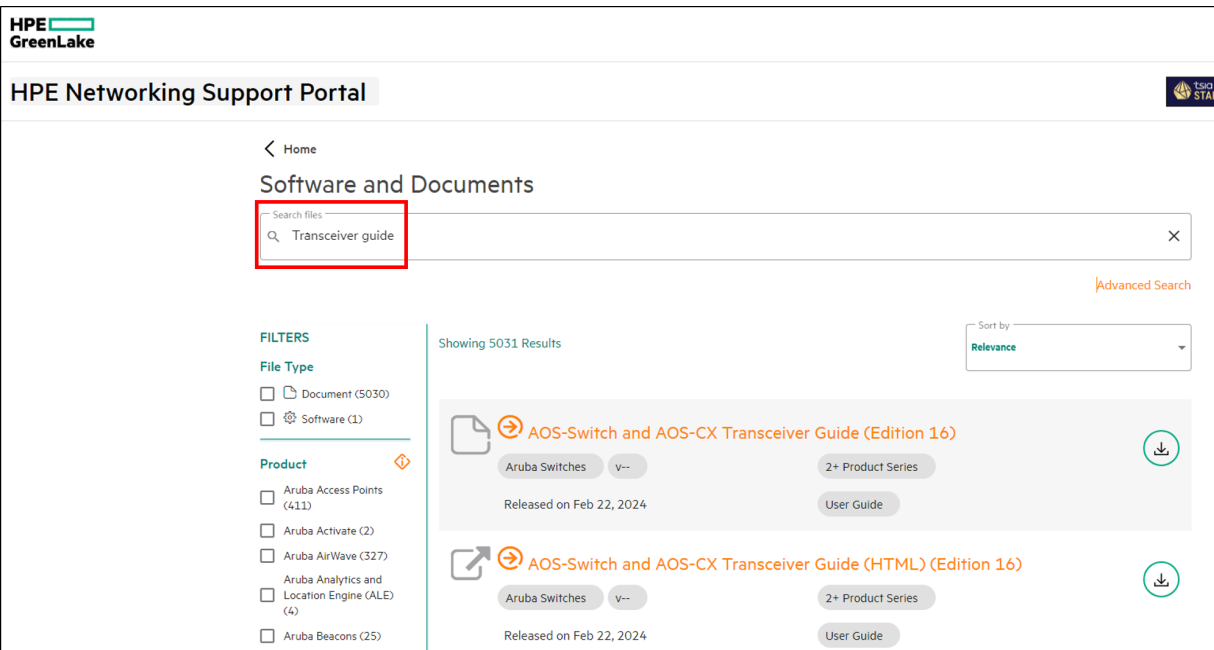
HPE GreenLake

HPE Networking Support Portal

Home

Software and Documents

Search files

Transceiver guide

Advanced Search

FILTERS

File Type

Document (5030)

Software (1)

Product

Aruba Access Points (411)

Aruba Activate (2)

Aruba AirWave (327)

Aruba Analytics and Location Engine (ALE) (4)

Aruba Beacons (25)

Showing 5031 Results

Sort by

Relevance

AOS-Switch and AOS-CX Transceiver Guide (Edition 16)

Aruba Switches

v--

2+ Product Series

Released on Feb 22, 2024

User Guide

AOS-Switch and AOS-CX Transceiver Guide (HTML) (Edition 16)

Aruba Switches

v--

2+ Product Series

Released on Feb 22, 2024

User Guide